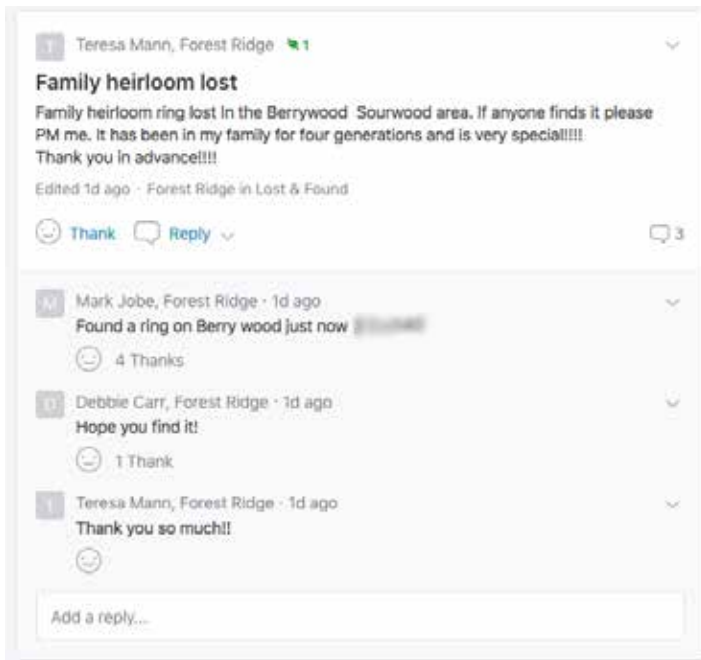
T Teresa Mann, Forest Ridge 1

Family heirloom lost

Family heirloom ring lost in the Berrywood Sourwood area. If anyone finds it please PM me. It has been in my family for four generations and is very special!!!!
Thank you in advance!!!!

Edited 1d ago · Forest Ridge in Lost & Found

Thank Reply 3

M Mark Jobe, Forest Ridge · 1d ago
Found a ring on Berry wood just now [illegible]
4 Thanks

D Debbie Carr, Forest Ridge · 1d ago
Hope you find it!
1 Thank

T Teresa Mann, Forest Ridge · 1d ago
Thank you so much!!

Add a reply...